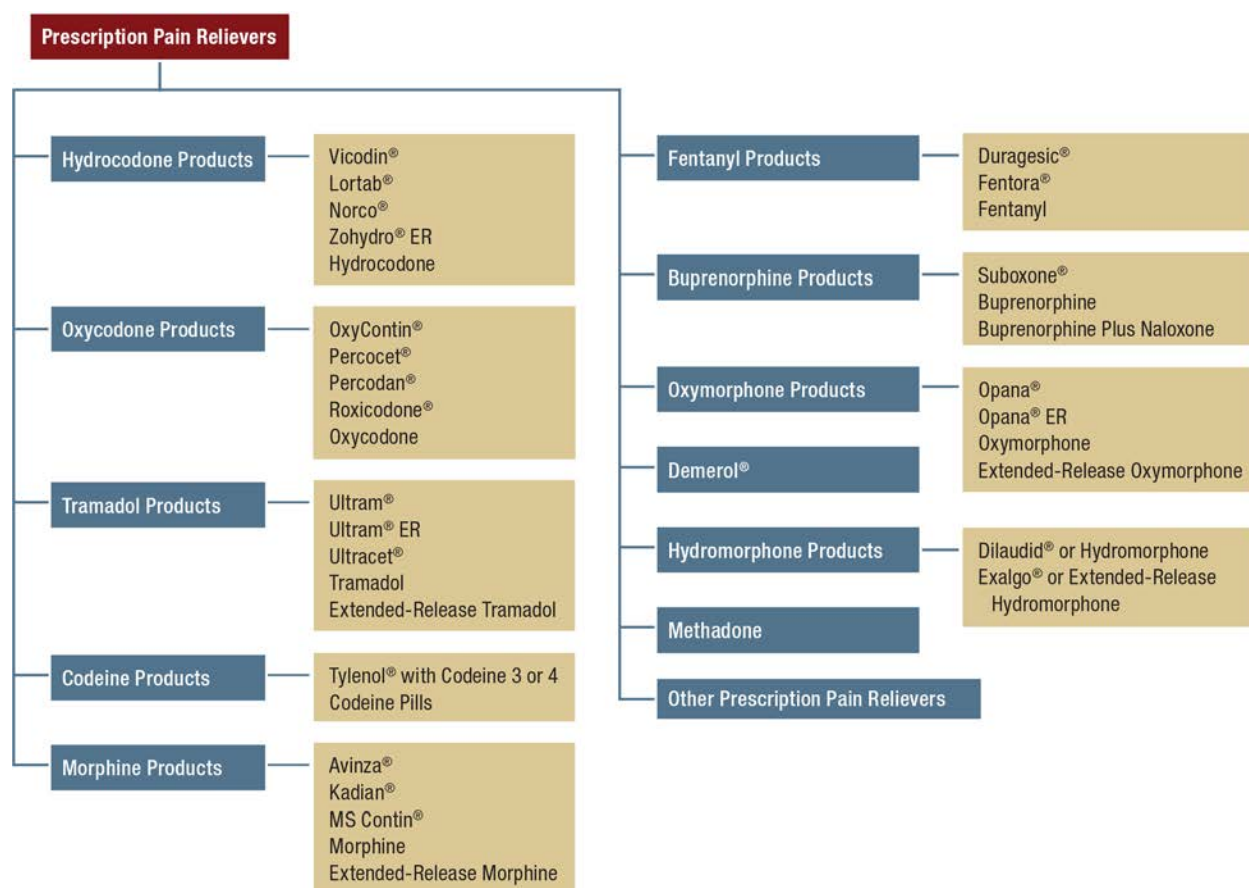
Prescription Pain Relievers

Hydrocodone Products

Vicodin®
Lortab®
Norco®
Zohydro® ER
Hydrocodone

Oxycodone Products

OxyContin®
Percocet®
Percodan®
Roxicodone®
Oxycodone

Tramadol Products

Ultram®
Ultram® ER
Ultracet®
Tramadol
Extended-Release Tramadol

Codeine Products

Tylenol® with Codeine 3 or 4
Codeine Pills

Morphine Products

Avinza®
Kadian®
MS Contin®
Morphine
Extended-Release Morphine

Fentanyl Products

Duragesic®
Fentora®
Fentanyl

Buprenorphine Products

Suboxone®
Buprenorphine
Buprenorphine Plus Naloxone

Oxymorphone Products

Opana®
Opana® ER
Oxymorphone
Extended-Release Oxymorphone

Demerol®

Hydromorphone Products

Dilaudid® or Hydromorphone
Exalgo® or Extended-Release Hydromorphone

Methadone

Other Prescription Pain Relievers